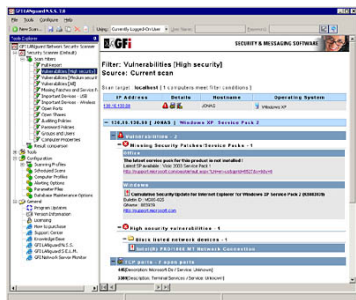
GFI LANguard N.S.S. 5.0

File Tools Configure Help

New Scan

Using: Currently Logged-On User

Tools Explorer

GFI LANguard Network Security Scanner
Security Scanner (Default)
Scan Filters
Full Report
Vulnerabilities [High security]
Vulnerabilities [Medium security]
Vulnerabilities [All]
Missing Patches and Service Packs
Important Devices - USB
Important Devices - Wireless
Open Ports
Open Shares
Auditing Policies
Password Policies
Groups and Users
Computer Properties
Result comparison
Tools
Configuration
Scanning Profiles
Scheduled Scans
Computer Profiles
Alerting Options
Parameter Files
Database Maintenance Options
General
Program Updates
Version Information
Licensing
How to purchase
Support Center
Knowledge Base
GFI LANguard S.E.L.M.
GFI Network Server Monitor

GFI

SECURITY & MESSAGING SOFTWARE

Filter: Vulnerabilities [High security]
Source: Current scan

Scan target: localhost [ 1 computers meet filter conditions ]

| IP Address | Details | Hostname | Operating System |
|---|---|---|---|
| 130.10.133.38 | | JONAS | Windows XP |

130.10.133.38 [ JONAS ] Windows XP Service Pack 2

Vulnerabilities - 2

Missing Security Patches/Service Packs - 1

Office

The latest service pack for Office is not installed :
Latest SP available: Visio 2003 Service Pack 1
http://support.microsoft.com/default.aspx?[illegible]

Windows

Cumulative Security Update for Internet Explorer for Windows XP Service Pack 2 (KB883939)
Bulletin ID : MS05-025
QNumber : 883939
http://support.microsoft.com

High security vulnerabilities - 1

Miscellaneous - 1

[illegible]

TCP ports - 2 open ports

445 [Description: Microsoft Ds-I Service: Unknown]

3389 [Description: Terminal Services / Service: Unknown]